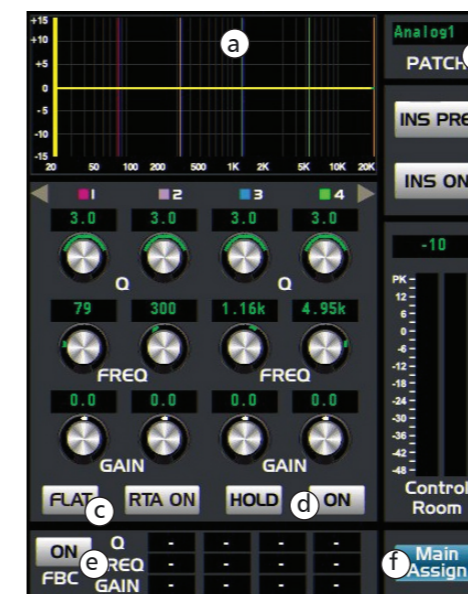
+15
+10
+5
0
-5
-10
-15
20 50 100 200 500 1K 2K 5K 10K 20K

a

Analog1
PATCH

INS PRE

INS ON

1 2 3 4
3.0 3.0 3.0 3.0
Q Q
79 300 1.16k 4.95k
FREQ FREQ
0.0 0.0 0.0 0.0
GAIN GAIN

FLAT c RTA ON HOLD d ON

-10
PK
12
6
0
-6
-12
-18
-24
-30
-36
-42
-48
Control Room

ON
FBC e
Q
FREQ
GAIN
- - - -
- - - -
- - - -

f Main Assign